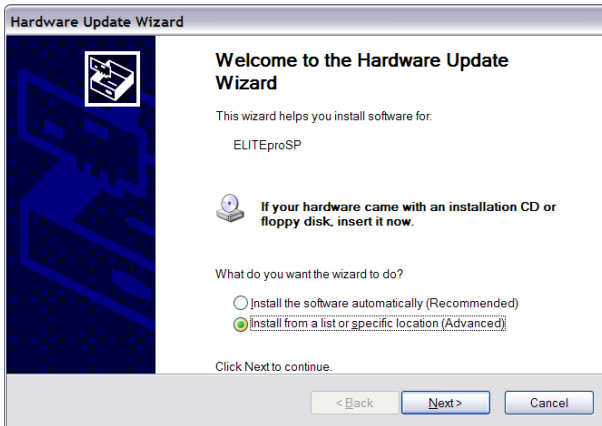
Hardware Update Wizard

Welcome to the Hardware Update Wizard

This wizard helps you install software for:

ELITEproSP

If your hardware came with an installation CD or floppy disk, insert it now.

What do you want the wizard to do?

Install the software automatically (Recommended)

Install from a list or specific location (Advanced)

Click Next to continue.

< Back

Next >

Cancel